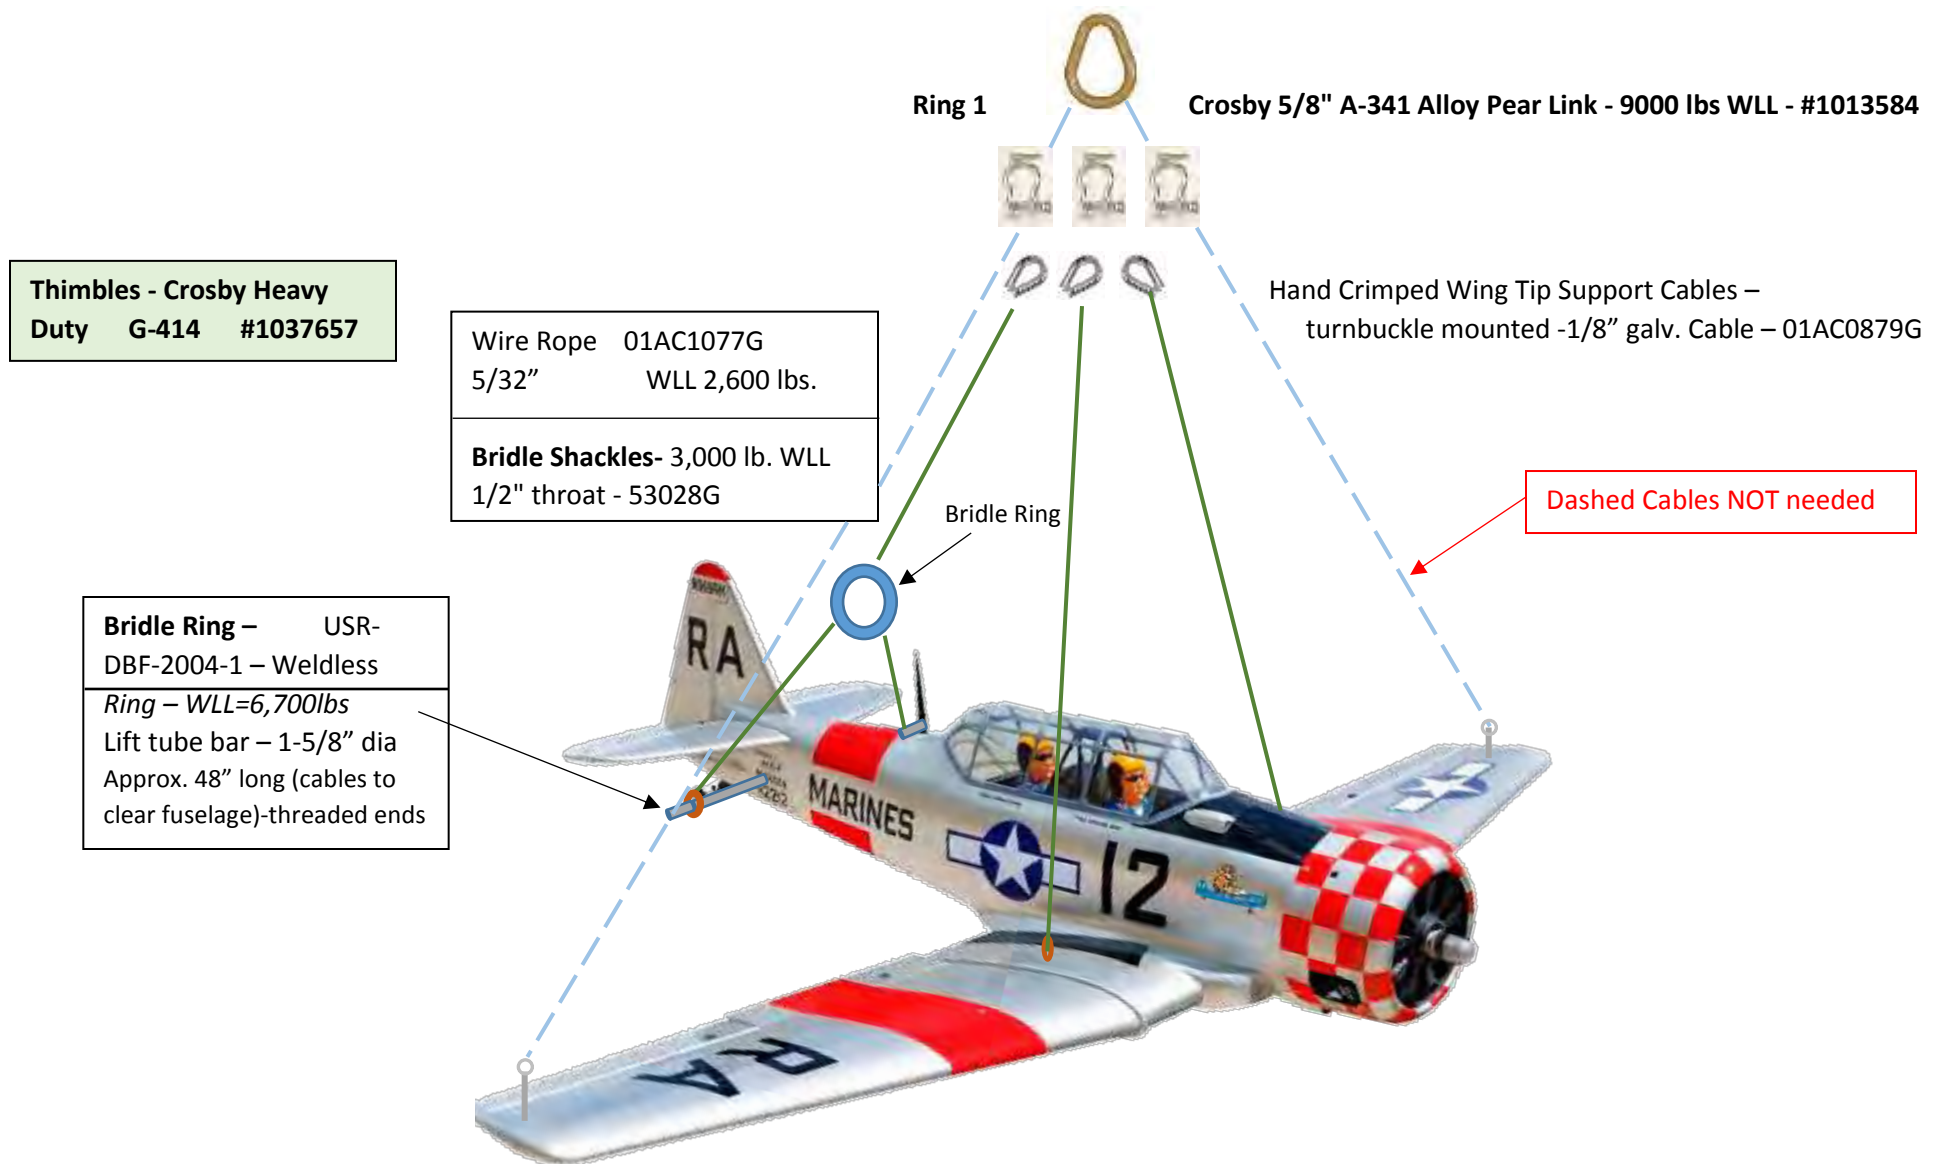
Ring 1

Crosby 5/8" A-341 Alloy Pear Link - 9000 lbs WLL - #1013584

Thimbles - Crosby Heavy Duty G-414 #1037657

Hand Crimped Wing Tip Support Cables – turnbuckle mounted -1/8” galv. Cable – 01AC0879G

Wire Rope 01AC1077G 5/32” WLL 2,600 lbs.

**Bridle Shackles-** 3,000 lb. WLL 1/2" throat - 53028G

Bridle Ring

Dashed Cables NOT needed

**Bridle Ring –** USR-DBF-2004-1 – Weldless

*Ring – WLL=6,700lbs*

Lift tube bar – 1-5/8” dia

Approx. 48” long (cables to clear fuselage)-threaded ends

RA

MARINES

12

RA